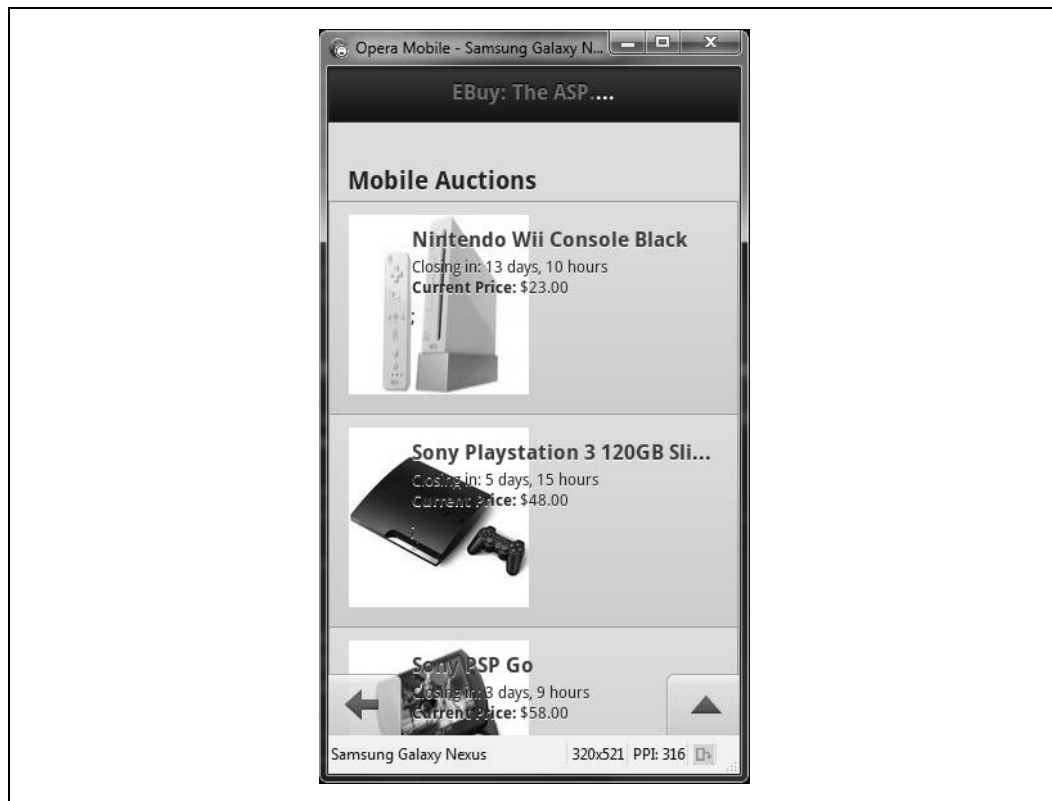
Opera Mobile - Samsung Galaxy N...

EBuy: The ASP....

Mobile Auctions

Nintendo Wii Console Black
Closing in: 13 days, 10 hours
**Current Price:** $23.00

Sony Playstation 3 120GB Sli...
Closing in: 5 days, 15 hours
**Current Price:** $48.00

Sony PSP Go
Closing in: 3 days, 9 hours
**Current Price:** $58.00

Samsung Galaxy Nexus | 320x521 | PPI: 316